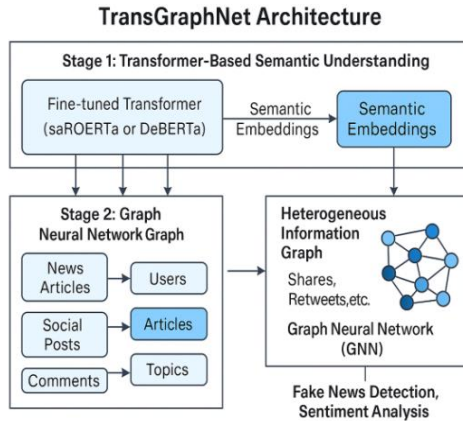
TransGraphNet Architecture

Stage 1: Transformer-Based Semantic Understanding

Fine-tuned Transformer (saROERTa or DeBERTa)

Semantic Embeddings

Semantic Embeddings

Stage 2: Graph Neural Network Graph

News Articles

Users

Social Posts

Articles

Comments

Topics

Heterogeneous Information Graph

Shares, Retweets,etc.

Graph Neural Network (GNN)

Fake News Detection, Sentiment Analysis